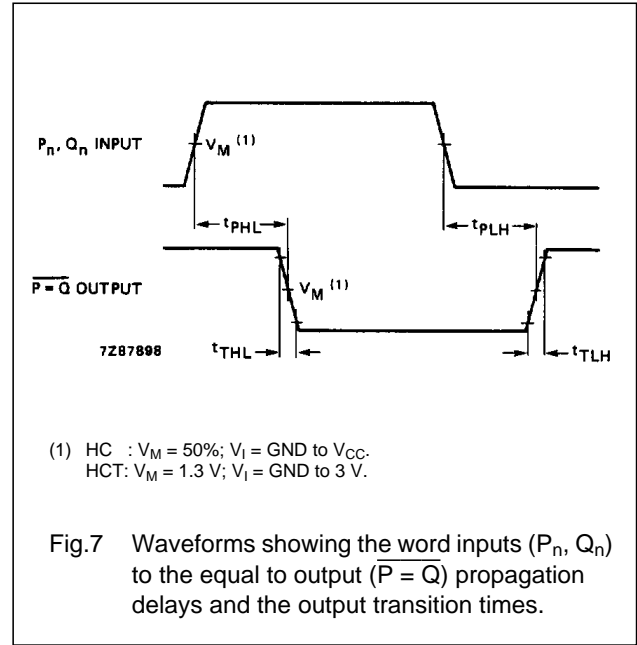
$P_n$, $Q_n$ INPUT

$V_M$ $^{(1)}$

$t_{PHL}$

$t_{PLH}$

$\overline{P = Q}$ OUTPUT

$V_M$ $^{(1)}$

7Z87898

$t_{THL}$

$t_{TLH}$

(1) HC : $V_M$ = 50%; $V_I$ = GND to $V_{CC}$.
HCT: $V_M$ = 1.3 V; $V_I$ = GND to 3 V.

Fig.7 Waveforms showing the word inputs ($P_n$, $Q_n$) to the equal to output ($\overline{P = Q}$) propagation delays and the output transition times.